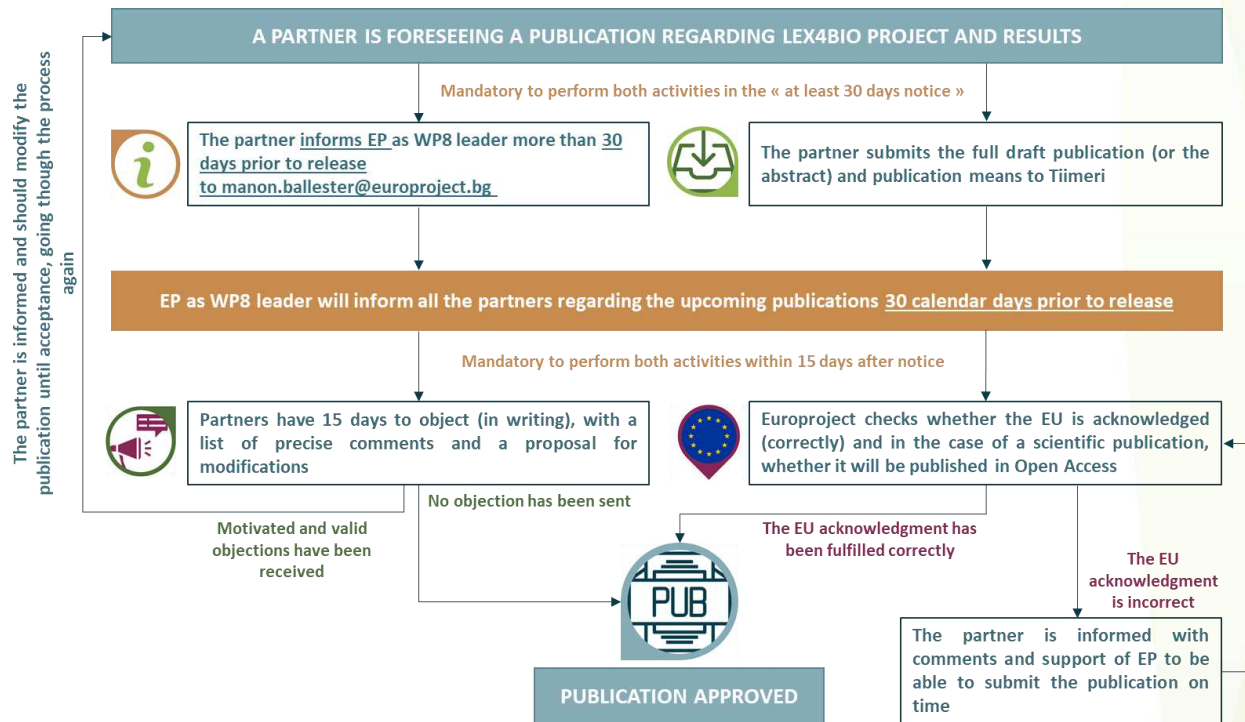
A PARTNER IS FORESEEING A PUBLICATION REGARDING LEX4BIO PROJECT AND RESULTS

Mandatory to perform both activities in the « at least 30 days notice »

The partner informs EP as WP8 leader more than 30 days prior to release to manon.ballester@europroject.bg

The partner submits the full draft publication (or the abstract) and publication means to Tiimeri

EP as WP8 leader will inform all the partners regarding the upcoming publications 30 calendar days prior to release

Mandatory to perform both activities within 15 days after notice

Partners have 15 days to object (in writing), with a list of precise comments and a proposal for modifications

Europroject checks whether the EU is acknowledged (correctly) and in the case of a scientific publication, whether it will be published in Open Access

No objection has been sent

Motivated and valid objections have been received

The EU acknowledgment has been fulfilled correctly

The EU acknowledgment is incorrect

PUB

The partner is informed with comments and support of EP to be able to submit the publication on time

PUBLICATION APPROVED

The partner is informed and should modify the publication until acceptance, going though the process again